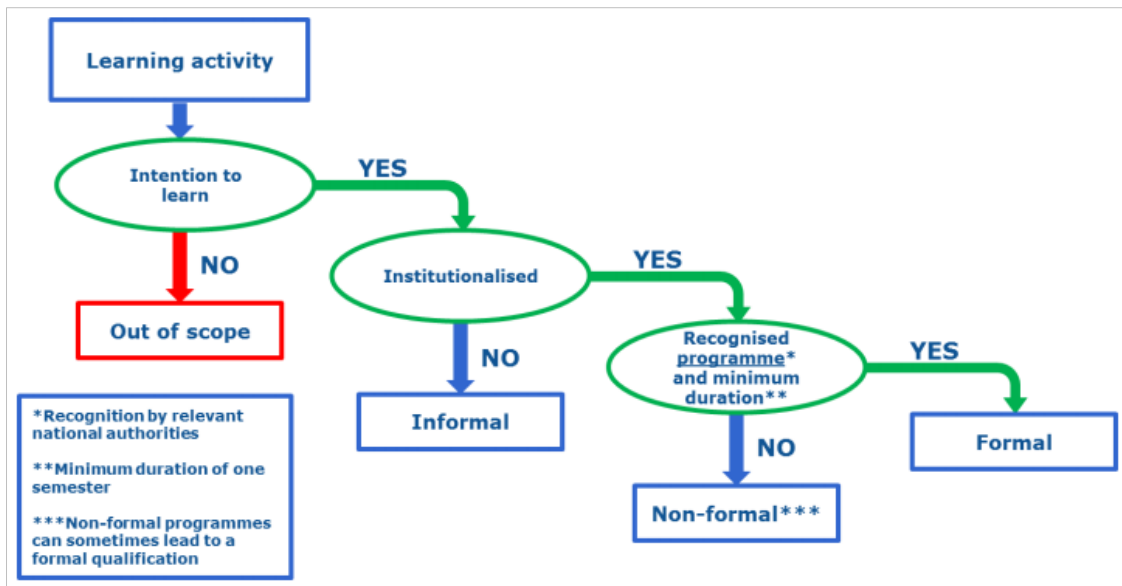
Learning activity

Intention to learn

YES

NO

Out of scope

Institutionalised

YES

NO

Informal

Recognised programme* and minimum duration**

YES

Formal

NO

Non-formal***

*Recognition by relevant national authorities

**Minimum duration of one semester

***Non-formal programmes can sometimes lead to a formal qualification